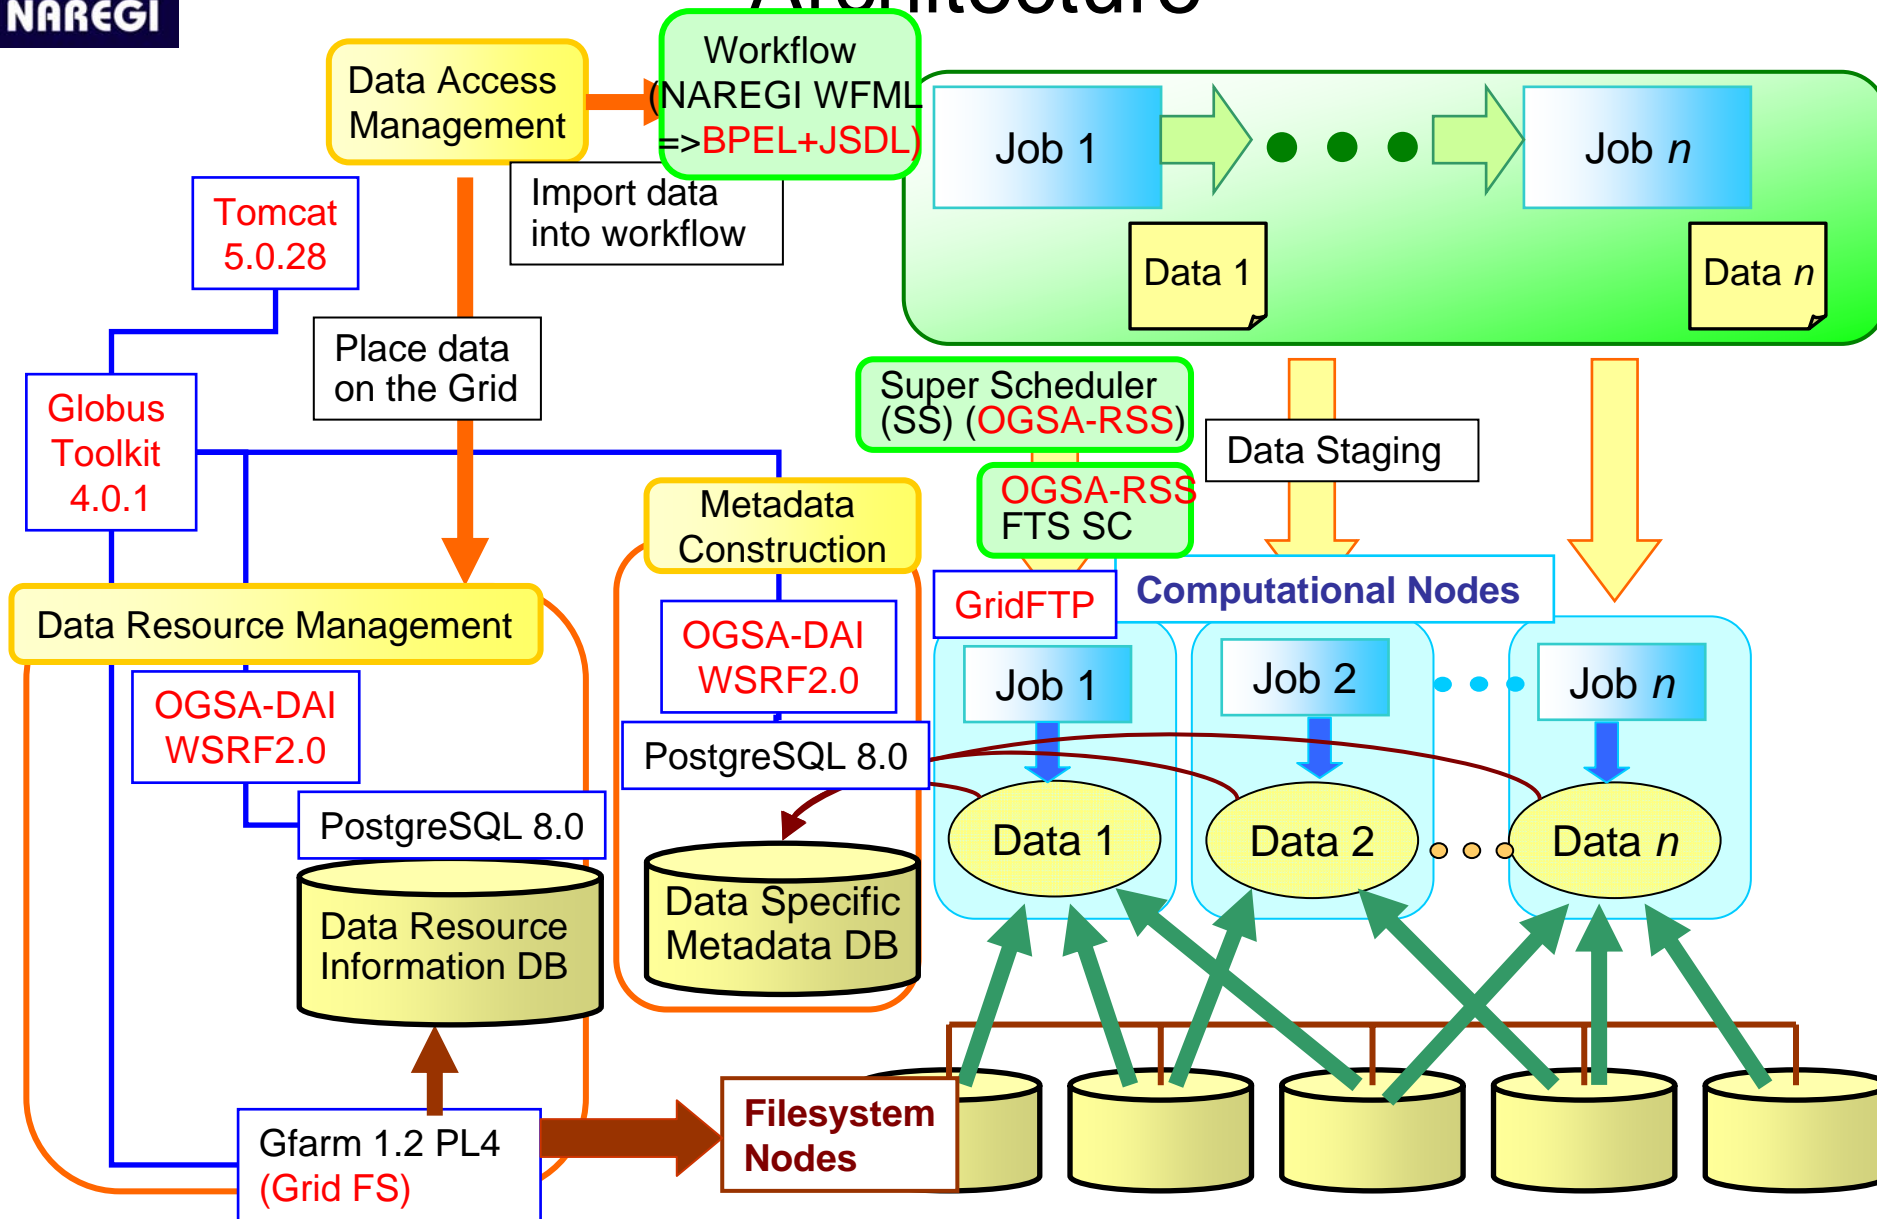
NAREGI

Architecture

Data Access Management

Workflow (NAREGI WFML =>BPEL+JSDL)

Job 1

Job $n$

Data 1

Data $n$

Import data into workflow

Tomcat 5.0.28

Place data on the Grid

Globus Toolkit 4.0.1

Super Scheduler (SS) (OGSA-RSS)

Data Staging

OGSA-RSS FTS SC

Metadata Construction

GridFTP

Computational Nodes

Data Resource Management

OGSA-DAI WSRF2.0

OGSA-DAI WSRF2.0

Job 1

Job 2

Job $n$

PostgreSQL 8.0

PostgreSQL 8.0

Data 1

Data 2

Data $n$

Data Resource Information DB

Data Specific Metadata DB

Gfarm 1.2 PL4 (Grid FS)

Filesystem Nodes